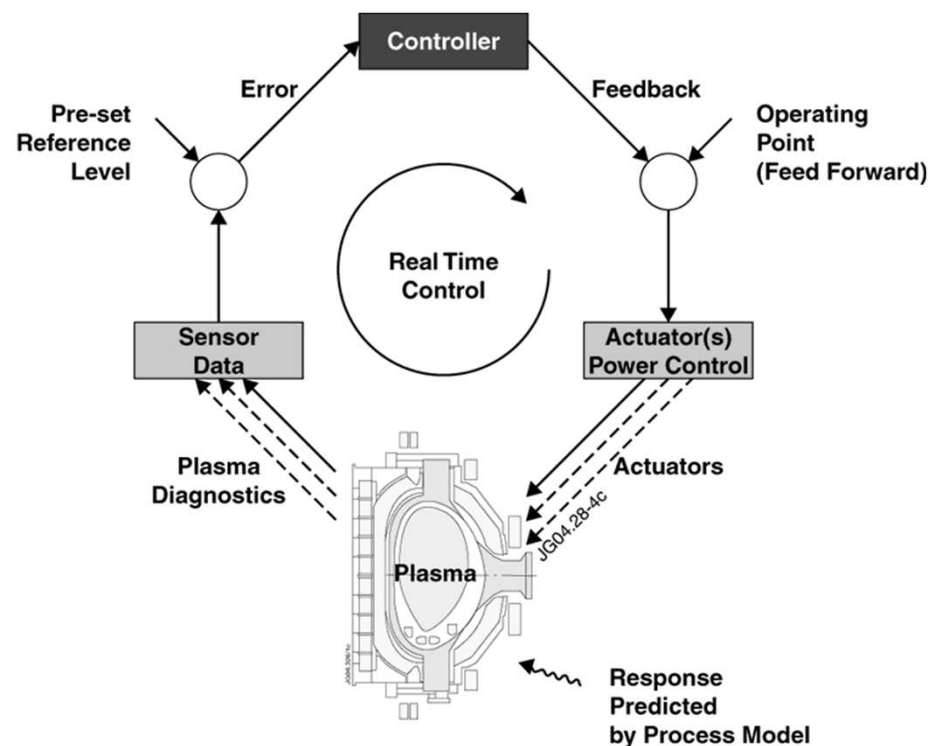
Controller

Error

Feedback

Pre-set Reference Level

Operating Point (Feed Forward)

Real Time Control

Sensor Data

Actuator(s) Power Control

Plasma Diagnostics

Actuators

JG04.28-4c

Plasma

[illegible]

Response Predicted by Process Model